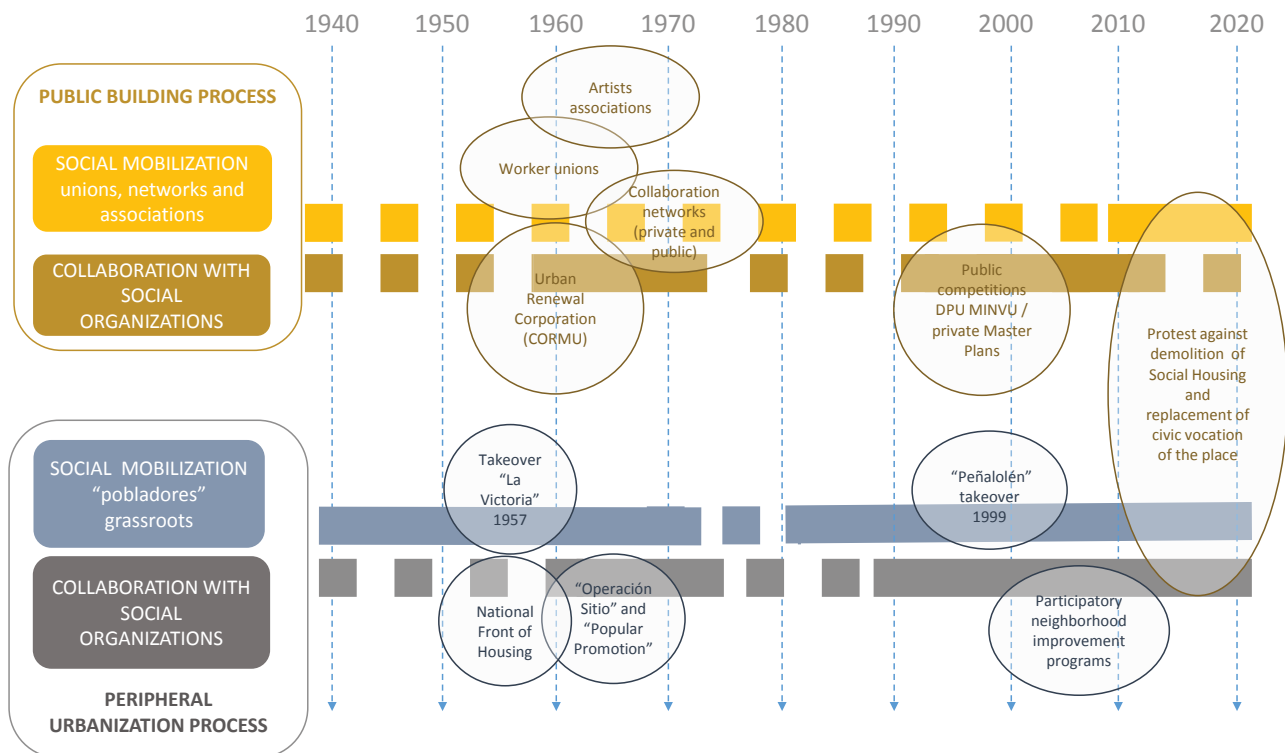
1940 1950 1960 1970 1980 1990 2000 2010 2020

PUBLIC BUILDING PROCESS

SOCIAL MOBILIZATION unions, networks and associations

COLLABORATION WITH SOCIAL ORGANIZATIONS

Artists associations

Worker unions

Collaboration networks (private and public)

Urban Renewal Corporation (CORMU)

Public competitions DPU MINVU / private Master Plans

Protest against demolition of Social Housing and replacement of civic vocation of the place

SOCIAL MOBILIZATION “pobladores” grassroots

COLLABORATION WITH SOCIAL ORGANIZATIONS

Takeover “La Victoria” 1957

“Peñalolén” takeover 1999

National Front of Housing

“Operación Sitio” and “Popular Promotion”

Participatory neighborhood improvement programs

PERIPHERAL URBANIZATION PROCESS

1940 1950 1960 1970 1980 1990 2000 2010 2020